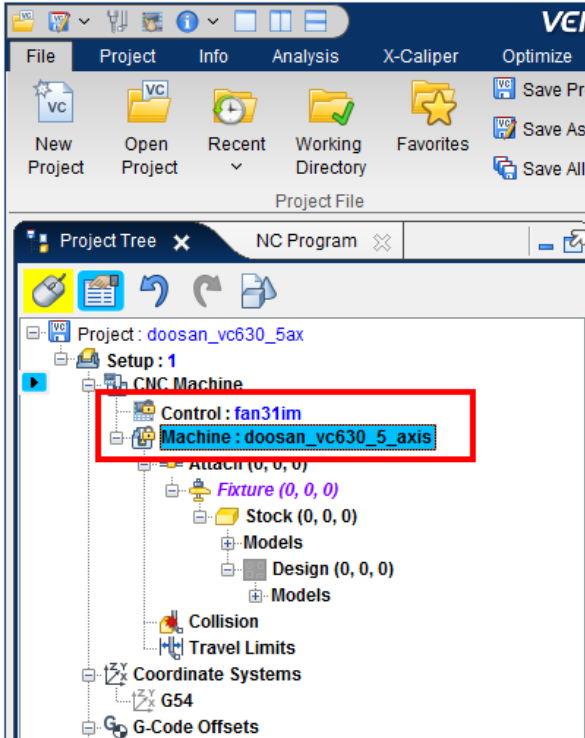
VE

File Project Info Analysis X-Caliper Optimize

New Project
Open Project
Recent
Working Directory
Favorites
Save Pr
Save As
Save All

Project File

Project Tree
NC Program

Project : doosan_vc630_5ax
Setup : 1
CNC Machine
Control : fan31im
Machine : doosan_vc630_5_axis
Attach (0, 0, 0)
Fixture (0, 0, 0)
Stock (0, 0, 0)
Models
Design (0, 0, 0)
Models
Collision
Travel Limits
Coordinate Systems
G54
G-Code Offsets